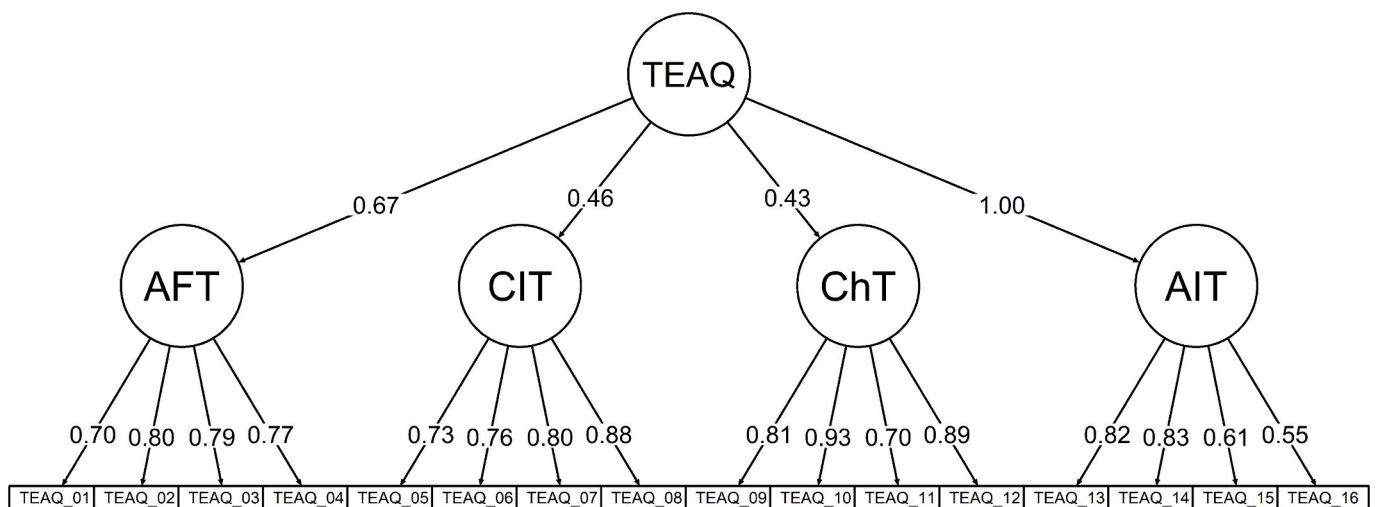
TEAQ

0.67 0.46 0.43 1.00

AFT CIT ChT AIT

0.70 0.80 0.79 0.77 0.73 0.76 0.80 0.88 0.81 0.93 0.70 0.89 0.82 0.83 0.61 0.55

TEAQ_01 TEAQ_02 TEAQ_03 TEAQ_04 TEAQ_05 TEAQ_06 TEAQ_07 TEAQ_08 TEAQ_09 TEAQ_10 TEAQ_11 TEAQ_12 TEAQ_13 TEAQ_14 TEAQ_15 TEAQ_16